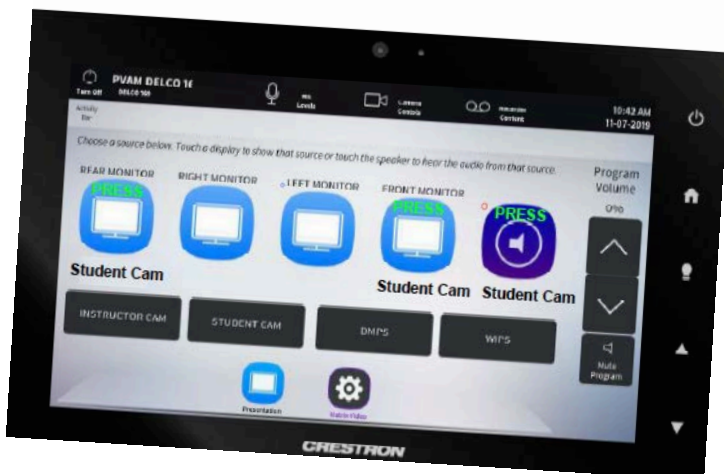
Turn Off PVAM DELCO 16 DELCO 16

Activity Bar

Mic Levels

Camera Controls

Recorder Content

10:42 AM 11-07-2019

Choose a source below. Touch a display to show that source or touch the speaker to hear the audio from that source.

REAR MONITOR

PRESS

Student Cam

RIGHT MONITOR

LEFT MONITOR

FRONT MONITOR

PRESS

Student Cam

PRESS

Student Cam

Program Volume

0%

Mute Program

INSTRUCTOR CAM

STUDENT CAM

DMPS

WIPS

Presentation

Mobile Video

CRESTRON